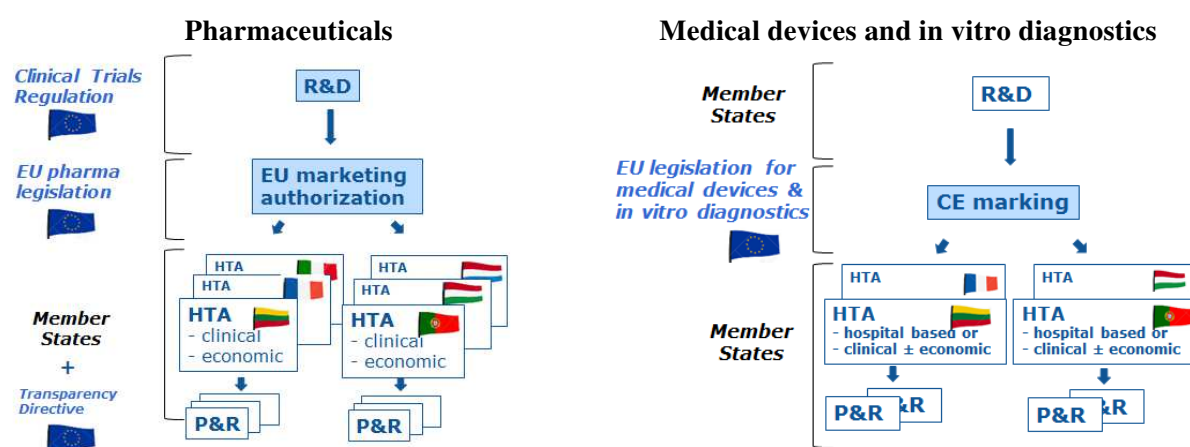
Pharmaceuticals

Clinical Trials Regulation

R&D

EU pharma legislation

EU marketing authorization

Member States
+
Transparency Directive

HTA
HTA
HTA
- clinical
- economic

HTA
HTA
HTA
- clinical
- economic

P&R

P&R

Medical devices and in vitro diagnostics

Member States

R&D

EU legislation for medical devices & in vitro diagnostics

CE marking

Member States

HTA
HTA
- hospital based or
- clinical ± economic

HTA
HTA
- hospital based or
- clinical ± economic

P&R
P&R

P&R
P&R